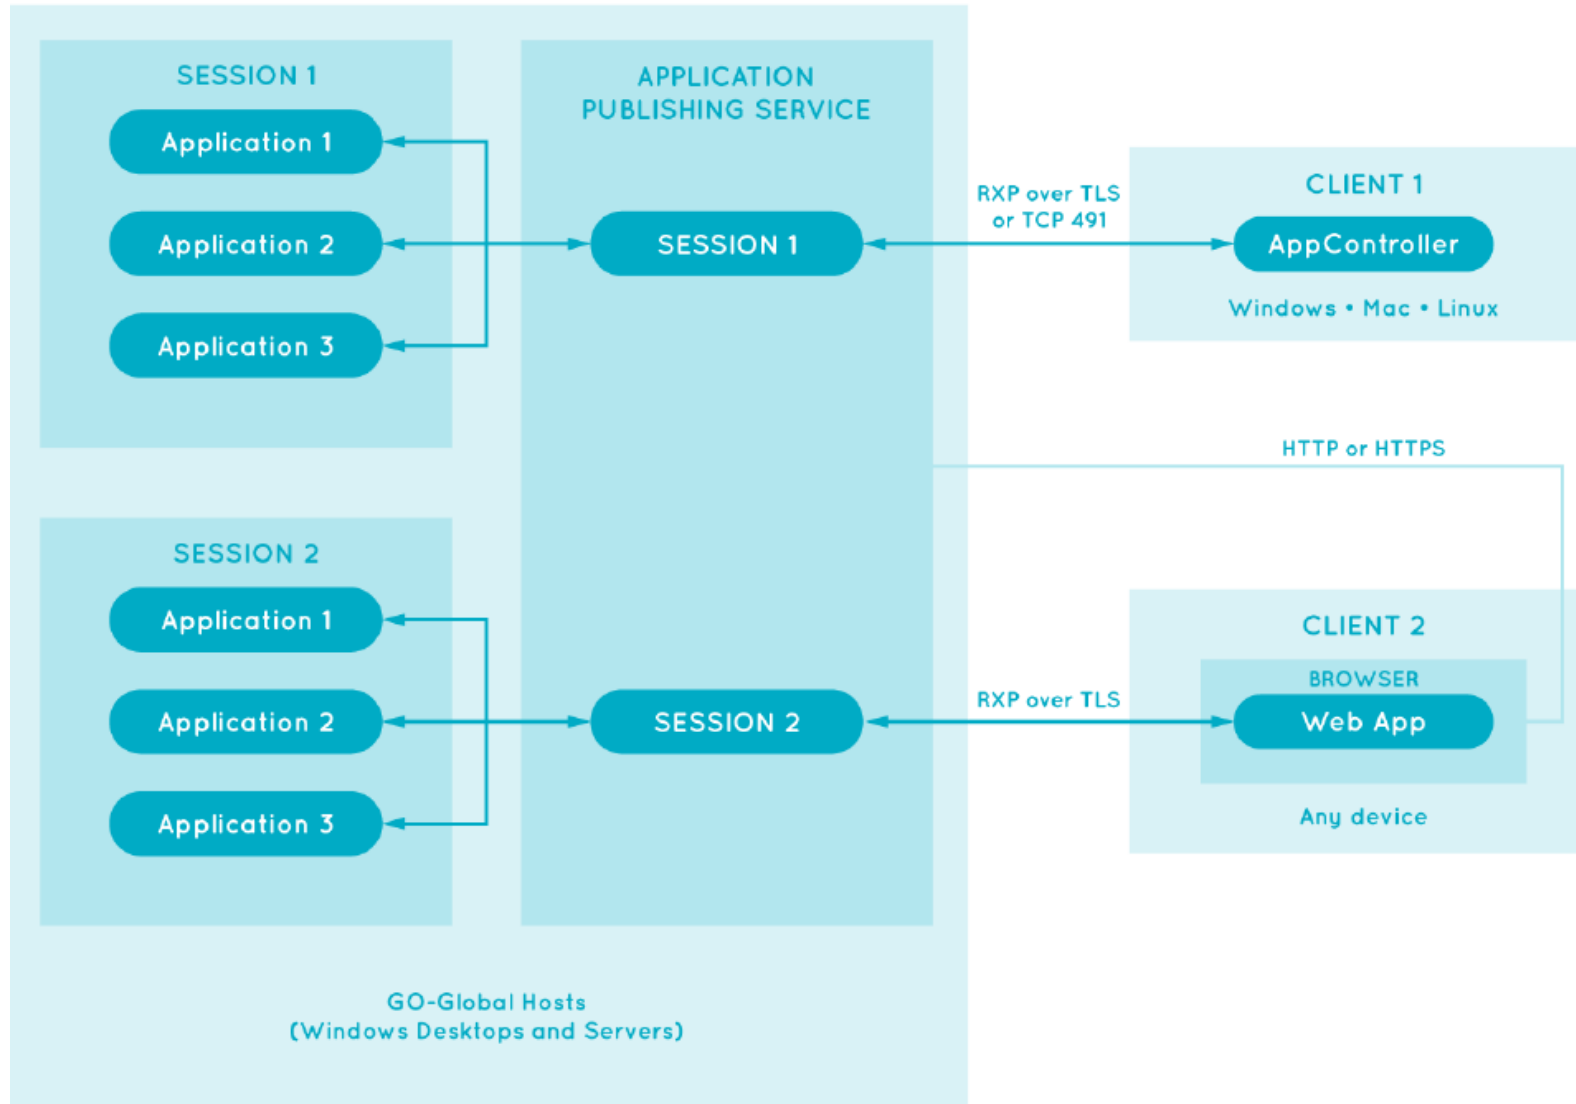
SESSION 1

Application 1

Application 2

Application 3

APPLICATION PUBLISHING SERVICE

SESSION 1

RXP over TLS or TCP 491

CLIENT 1

AppController

Windows • Mac • Linux

HTTP or HTTPS

SESSION 2

Application 1

Application 2

Application 3

SESSION 2

RXP over TLS

CLIENT 2

BROWSER

Web App

Any device

GO-Global Hosts
(Windows Desktops and Servers)